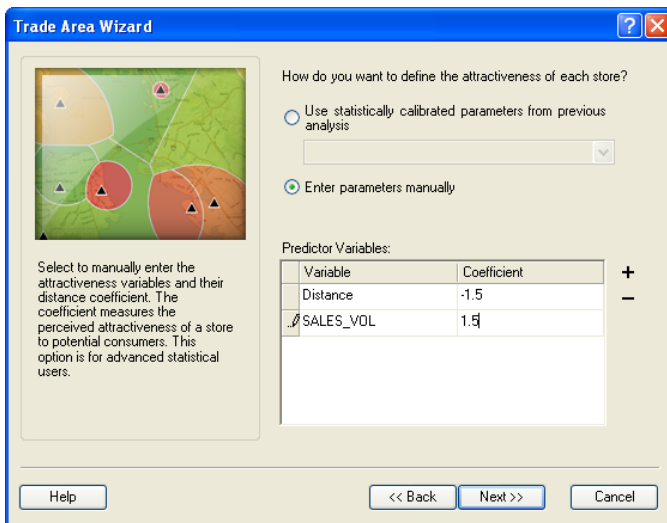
Trade Area Wizard

Select to manually enter the attractiveness variables and their distance coefficient. The coefficient measures the perceived attractiveness of a store to potential consumers. This option is for advanced statistical users.

How do you want to define the attractiveness of each store?

Use statistically calibrated parameters from previous analysis

Enter parameters manually

Predictor Variables:

| Variable | Coefficient |
|---|---|
| Distance | -1.5 |
| SALES_VOL | 1.5 |

+
−

Help

<< Back

Next >>

Cancel